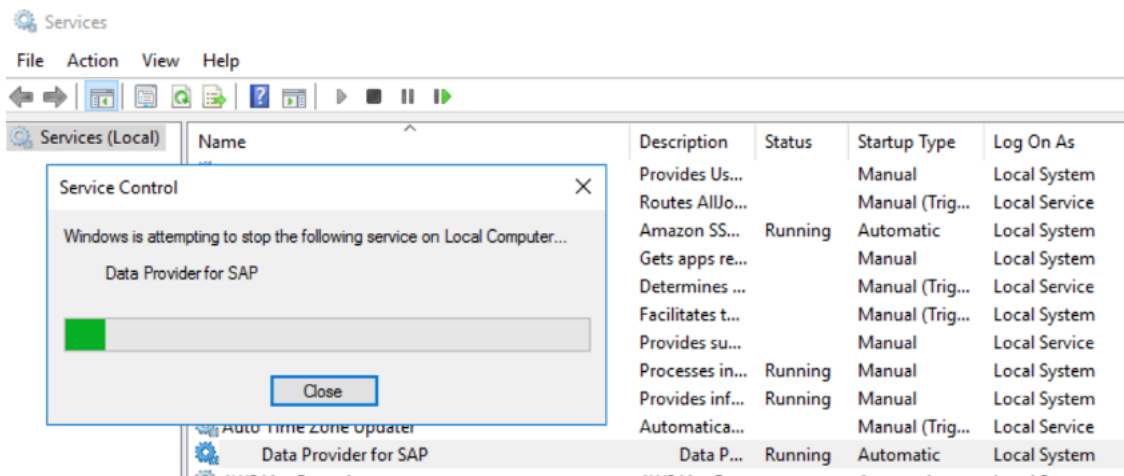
Services

File Action View Help

Services (Local)

| Name | Description | Status | Startup Type | Log On As |
|---|---|---|---|---|
| | Provides Us... | | Manual | Local System |
| | Routes AllJo... | | Manual (Trig... | Local Service |
| | Amazon SS... | Running | Automatic | Local System |
| | Gets apps re... | | Manual | Local System |
| | Determines ... | | Manual (Trig... | Local Service |
| | Facilitates t... | | Manual (Trig... | Local System |
| | Provides su... | | Manual | Local Service |
| | Processes in... | Running | Manual | Local System |
| | Provides inf... | Running | Manual | Local System |
| Auto Time Zone Updater | Automatica... | | Manual (Trig... | Local Service |
| Data Provider for SAP | Data P... | Running | Automatic | Local System |

Service Control

Windows is attempting to stop the following service on Local Computer...

Data Provider for SAP

Close